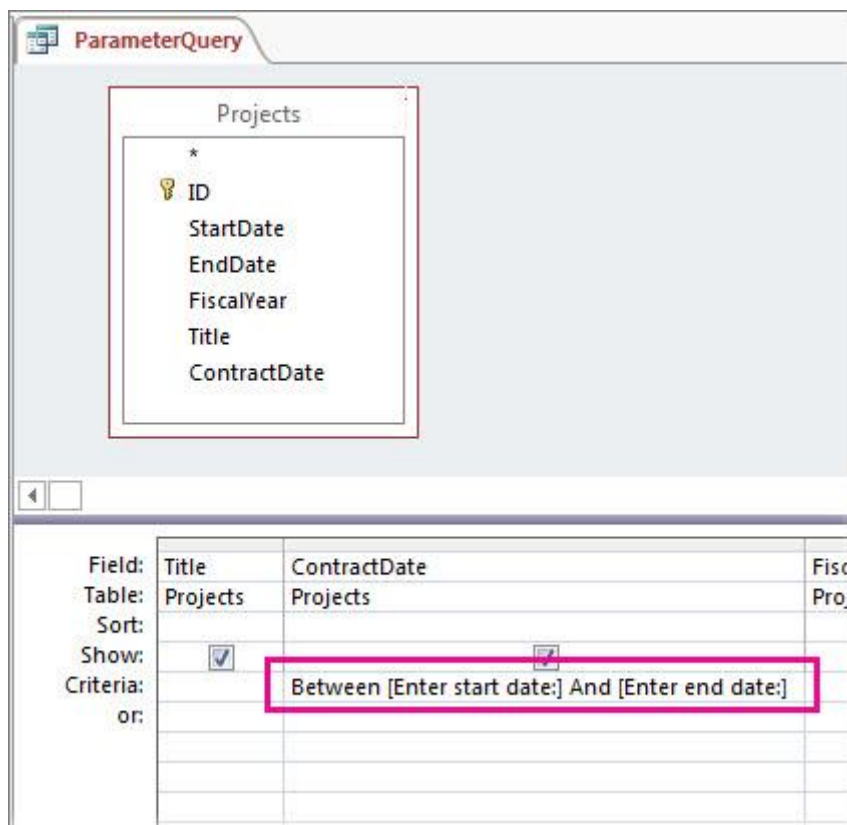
ParameterQuery

Projects
*
ID
StartDate
EndDate
FiscalYear
Title
ContractDate

| Field: | Title | ContractDate | Fisc |
|---|---|---|---|
| Table: | Projects | Projects | Proj |
| Sort: | | | |
| Show: | | | |
| Criteria: | | Between [Enter start date:] And [Enter end date:] | |
| or: | | | |